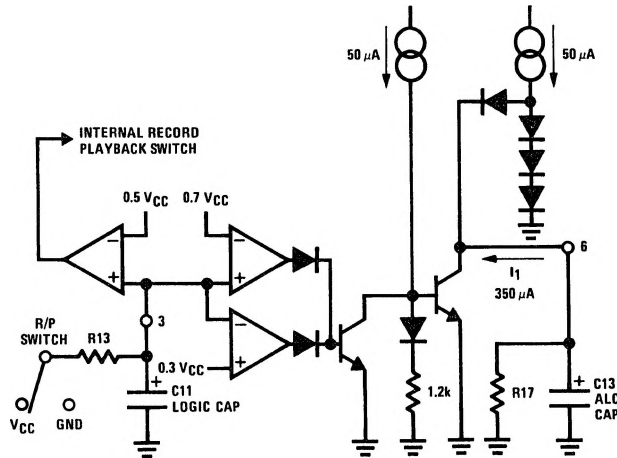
50 $\mu$A

50 $\mu$A

INTERNAL RECORD PLAYBACK SWITCH

0.5 $V_{CC}$

0.7 $V_{CC}$

−

+

−

+

−

+

6

$I_1$

350 $\mu$A

3

R/P SWITCH

R13

0.3 $V_{CC}$

+

C11

LOGIC CAP

$V_{CC}$

GND

1.2k

R17

+

C13

ALC

CAP